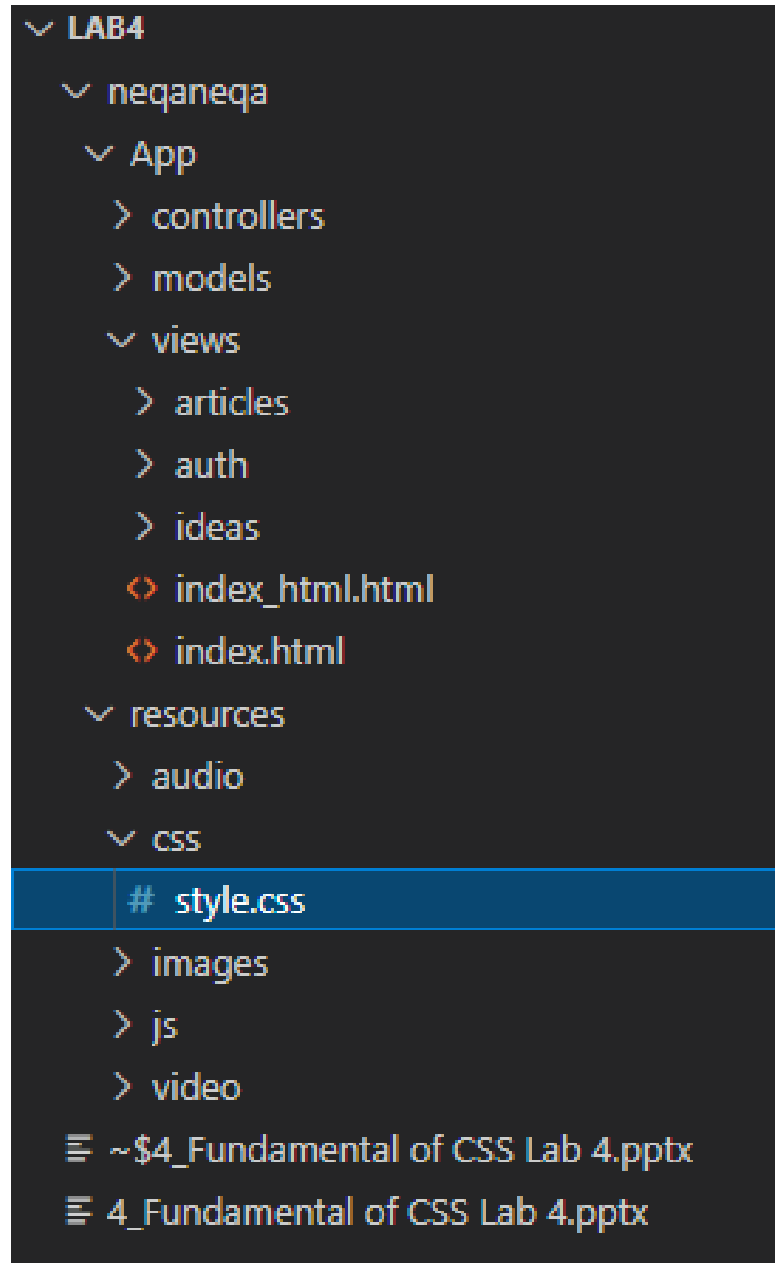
LAB4
neqaneqa
App
controllers
models
views
articles
auth
ideas
index_html.html
index.html
resources
audio
css
# style.css
images
js
video
~\$4_Fundamental of CSS Lab 4.pptx
4_Fundamental of CSS Lab 4.pptx